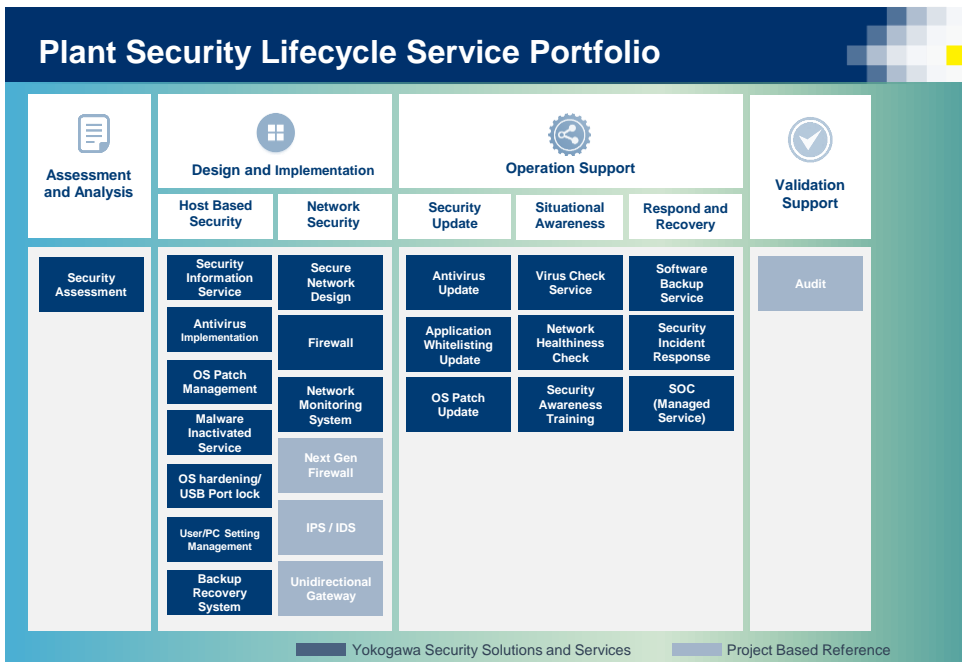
Plant Security Lifecycle Service Portfolio

Assessment and Analysis

Design and Implementation

Host Based Security

Network Security

Operation Support

Security Update

Situational Awareness

Respond and Recovery

Validation Support

Security Assessment

Security Information Service

Antivirus Implementation

OS Patch Management

Malware Inactivated Service

OS hardening/ USB Port lock

User/PC Setting Management

Backup Recovery System

Secure Network Design

Firewall

Network Monitoring System

Next Gen Firewall

IPS / IDS

Unidirectional Gateway

Antivirus Update

Application Whitelisting Update

OS Patch Update

Virus Check Service

Network Healthiness Check

Security Awareness Training

Software Backup Service

Security Incident Response

SOC (Managed Service)

Audit

Yokogawa Security Solutions and Services

Project Based Reference